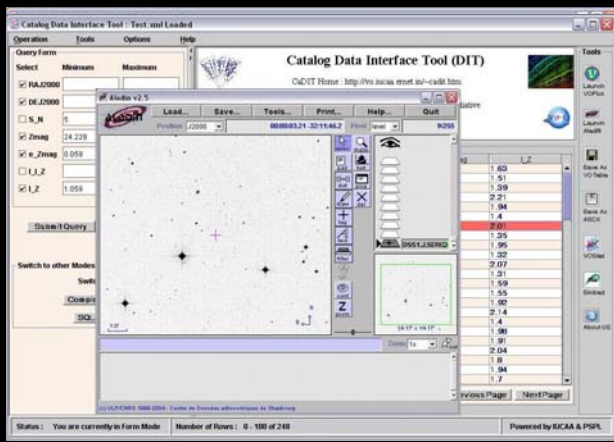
Catalog Data Interface Tool : Test.xml Loaded

Operation Tools Options Help

Query Form

Select Minimum Maximum

RAJ2000

DEJ2000

S_N 5

Zmag 24.229

e_Zmag 0.059

I_I_Z

I_Z 1.059

Submit Query

Switch to other Modes

Swit

Compi

SQL

Catalog Data Interface Tool (DIT)

CaDIT Home : http://vo.iucaa.ernet.in/~cadit.htm

iative

Aladin v2.5

Load... Save... Tools... Print... Help... Quit

Position J2000 00:00:03.21 -32:11:46.2 Pixel level 9/255

DSS1.J.SERC

Zoom 1x

(c) ULP/CNRS 1999-2004 - Centre de Données astronomiques de Strasbourg

| g | I_Z |
|---|---|
| | 1.63 |
| | 1.51 |
| | 1.39 |
| | 2.21 |
| | 1.94 |
| | 1.4 |
| | 2.01 |
| | 1.35 |
| | 1.95 |
| | 1.32 |
| | 2.07 |
| | 1.31 |
| | 1.59 |
| | 1.55 |
| | 1.92 |
| | 2.14 |
| | 1.4 |
| | 1.98 |
| | 1.91 |
| | 2.04 |
| | 1.8 |
| | 1.94 |
| | 1.7 |

evious Page Next Page

Tools

Launch VOPlot

Launch Aladin

Save As VOTable

Save As ASCII

VODraw

Simbad

About US

Status : You are currently in Form Mode Number of Rows : 0 - 100 of 248 Powered by IUCAA & PSPL